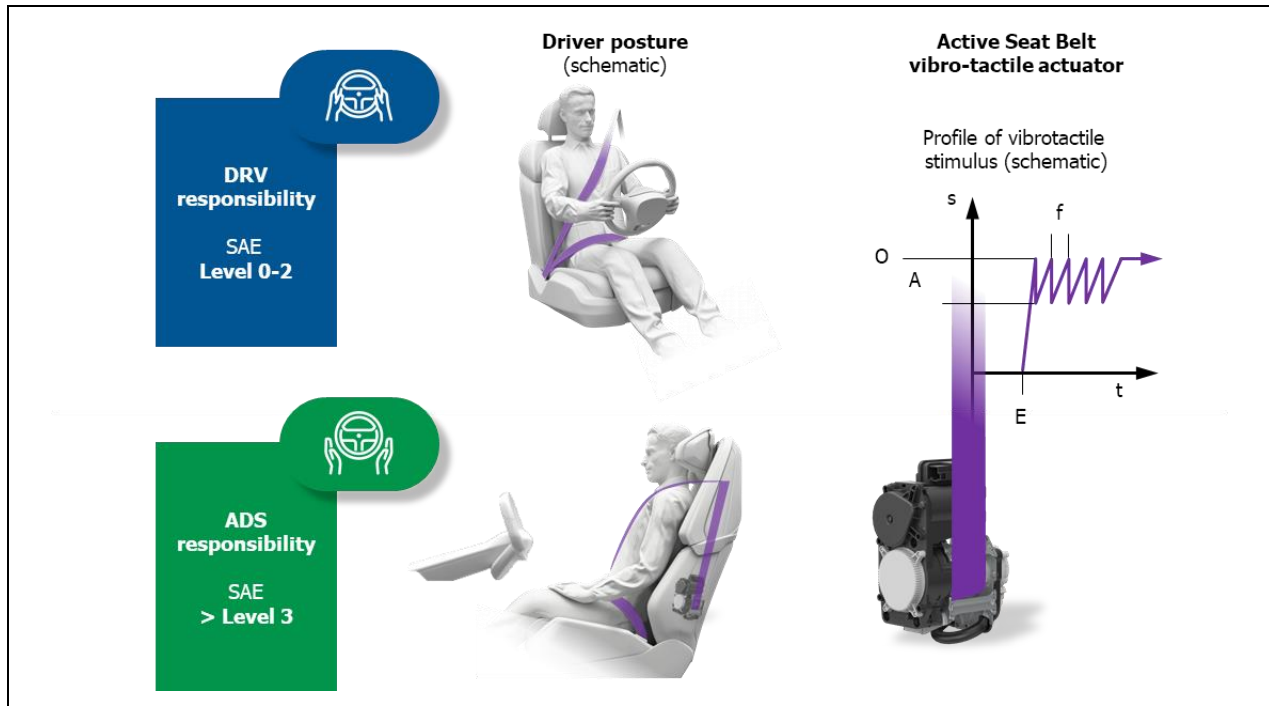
DRV responsibility

SAE
Level 0-2

ADS responsibility

SAE
> Level 3

Driver posture
(schematic)

Active Seat Belt
vibro-tactile actuator

Profile of vibrotactile stimulus (schematic)

s

f

O

A

t

E